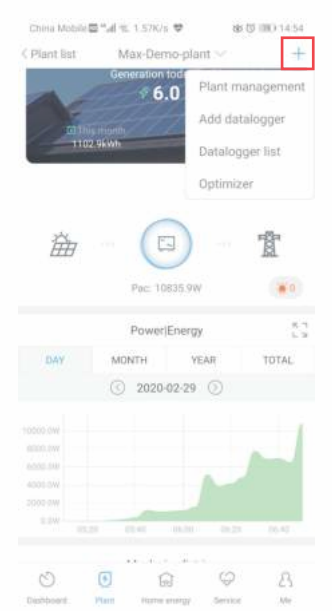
China Mobile 1.57K/s 14:54

< Plant list Max-Demo-plant +

Generation toda
6.0
This month
1102.9kWh

Plant management
Add datalogger
Datalogger list
Optimizer

Pac: 10835.9W
0

Power|Energy

DAY MONTH YEAR TOTAL

2020-02-29

10000.0W
8000.0W
6000.0W
4000.0W
2000.0W
0.0W

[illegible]

Dashboard Plant Home energy Service Me